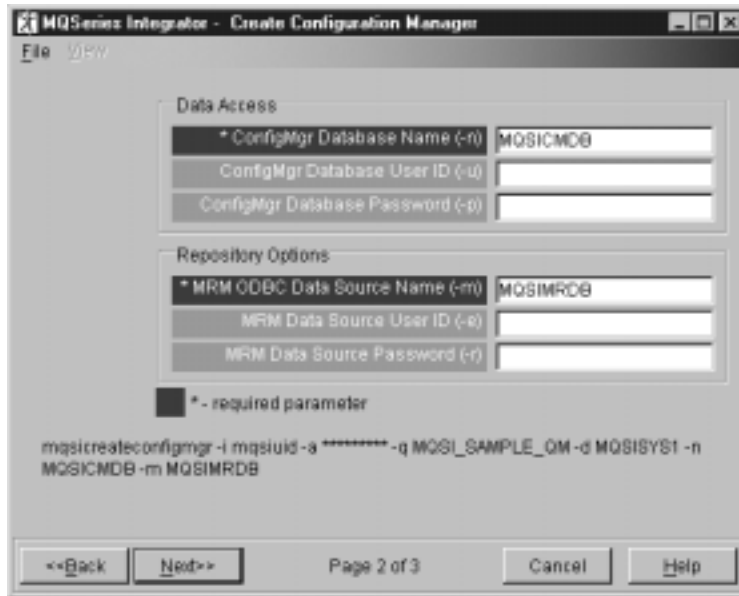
MQSeries Integrator - Create Configuration Manager

File View

Data Access

* ConfigMgr Database Name (-n) MQSICMDB

ConfigMgr Database User ID (-u)

ConfigMgr Database Password (-p)

Repository Options

* MRM ODBC Data Source Name (-m) MQSIMRDB

MRM Data Source User ID (-e)

MRM Data Source Password (-r)

* - required parameter

mqsicreateconfigmgr -i mqsiuid -a ********* -q MQSI_SAMPLE_QM -d MQSISYS1 -n MQSICMDB -m MQSIMRDB

<<Back Next>> Page 2 of 3 Cancel Help